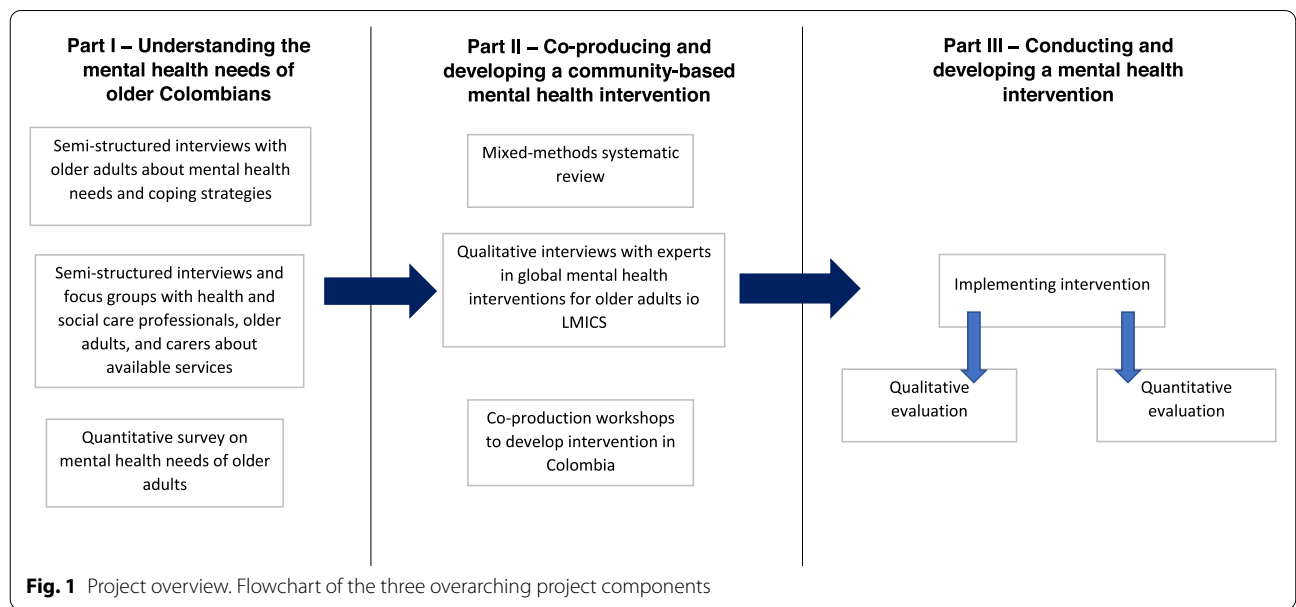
Part I – Understanding the mental health needs of older Colombians

Semi-structured interviews with older adults about mental health needs and coping strategies

Semi-structured interviews and focus groups with health and social care professionals, older adults, and carers about available services

Quantitative survey on mental health needs of older adults

Part II – Co-producing and developing a community-based mental health intervention

Mixed-methods systematic review

Qualitative interviews with experts in global mental health interventions for older adults io LMICS

Co-production workshops to develop intervention in Colombia

Part III – Conducting and developing a mental health intervention

Implementing intervention

Qualitative evaluation

Quantitative evaluation

Fig. 1 Project overview. Flowchart of the three overarching project components